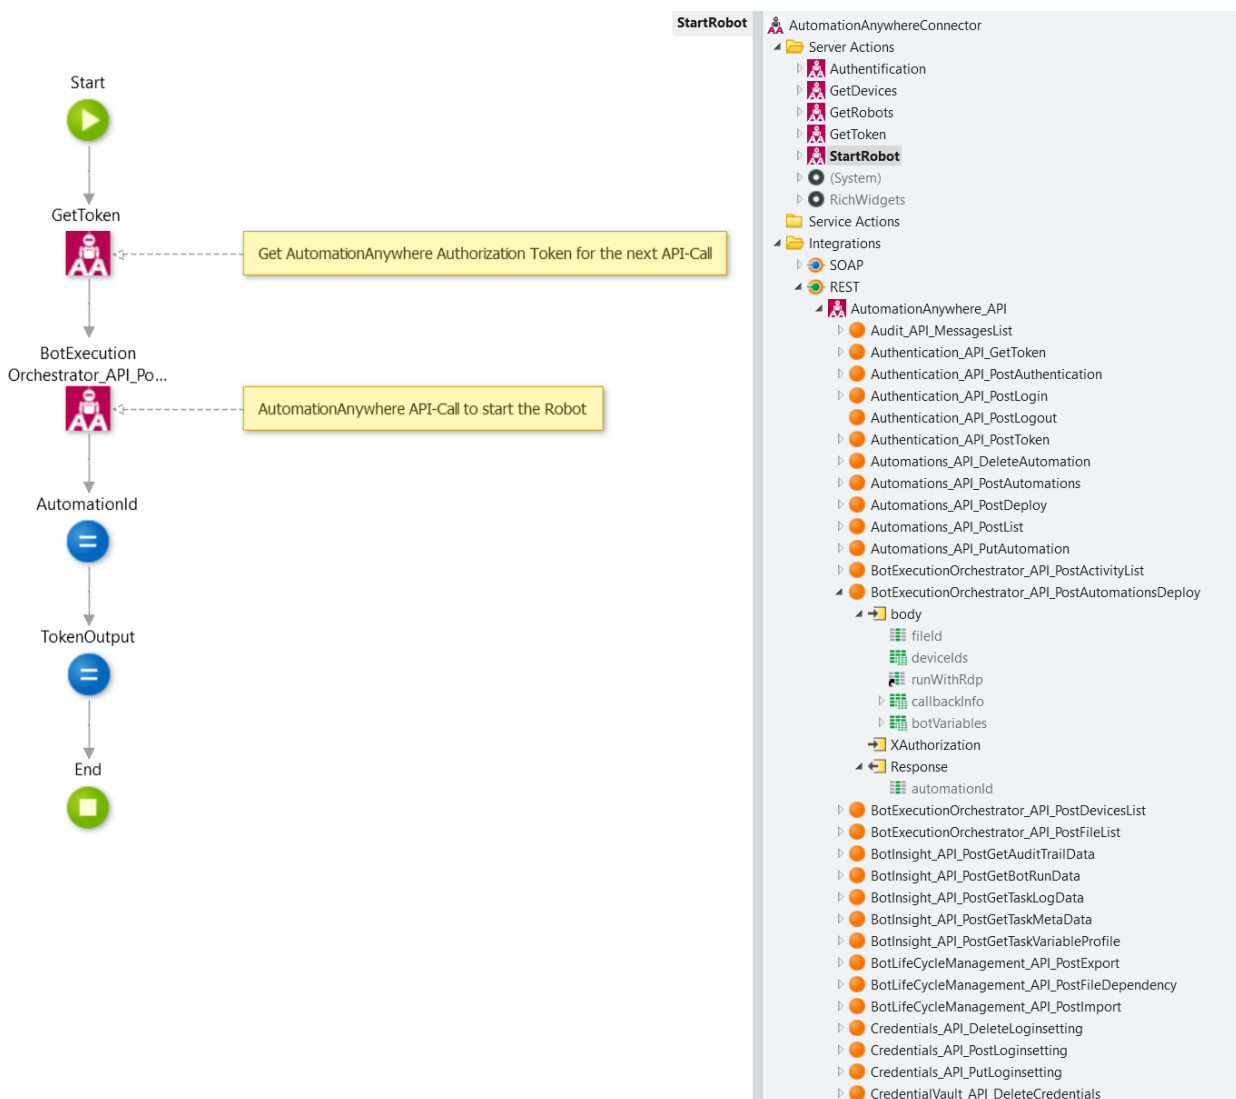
StartRobot

Start

GetToken

Get AutomationAnywhere Authorization Token for the next API-Call

BotExecution Orchestrator_API_Po...

AutomationAnywhere API-Call to start the Robot

AutomationId

TokenOutput

End

AutomationAnywhereConnector
Server Actions
Authentification
GetDevices
GetRobots
GetToken
StartRobot
(System)
RichWidgets
Service Actions
Integrations
SOAP
REST
AutomationAnywhere_API
Audit_API_MessagesList
Authentication_API_GetToken
Authentication_API_PostAuthentication
Authentication_API_PostLogin
Authentication_API_PostLogout
Authentication_API_PostToken
Automations_API_DeleteAutomation
Automations_API_PostAutomations
Automations_API_PostDeploy
Automations_API_PostList
Automations_API_PutAutomation
BotExecutionOrchestrator_API_PostActivityList
BotExecutionOrchestrator_API_PostAutomationsDeploy
body
fileId
deviceIds
runWithRdp
callbackInfo
botVariables
XAuthorization
Response
automationId
BotExecutionOrchestrator_API_PostDevicesList
BotExecutionOrchestrator_API_PostFileList
BotInsight_API_PostGetAuditTrailData
BotInsight_API_PostGetBotRunData
BotInsight_API_PostGetTaskLogData
BotInsight_API_PostGetTaskMetaData
BotInsight_API_PostGetTaskVariableProfile
BotLifeCycleManagement_API_PostExport
BotLifeCycleManagement_API_PostFileDependency
BotLifeCycleManagement_API_PostImport
Credentials_API_DeleteLoginsetting
Credentials_API_PostLoginsetting
Credentials_API_PutLoginsetting
CredentialVault_API_DeleteCredentials